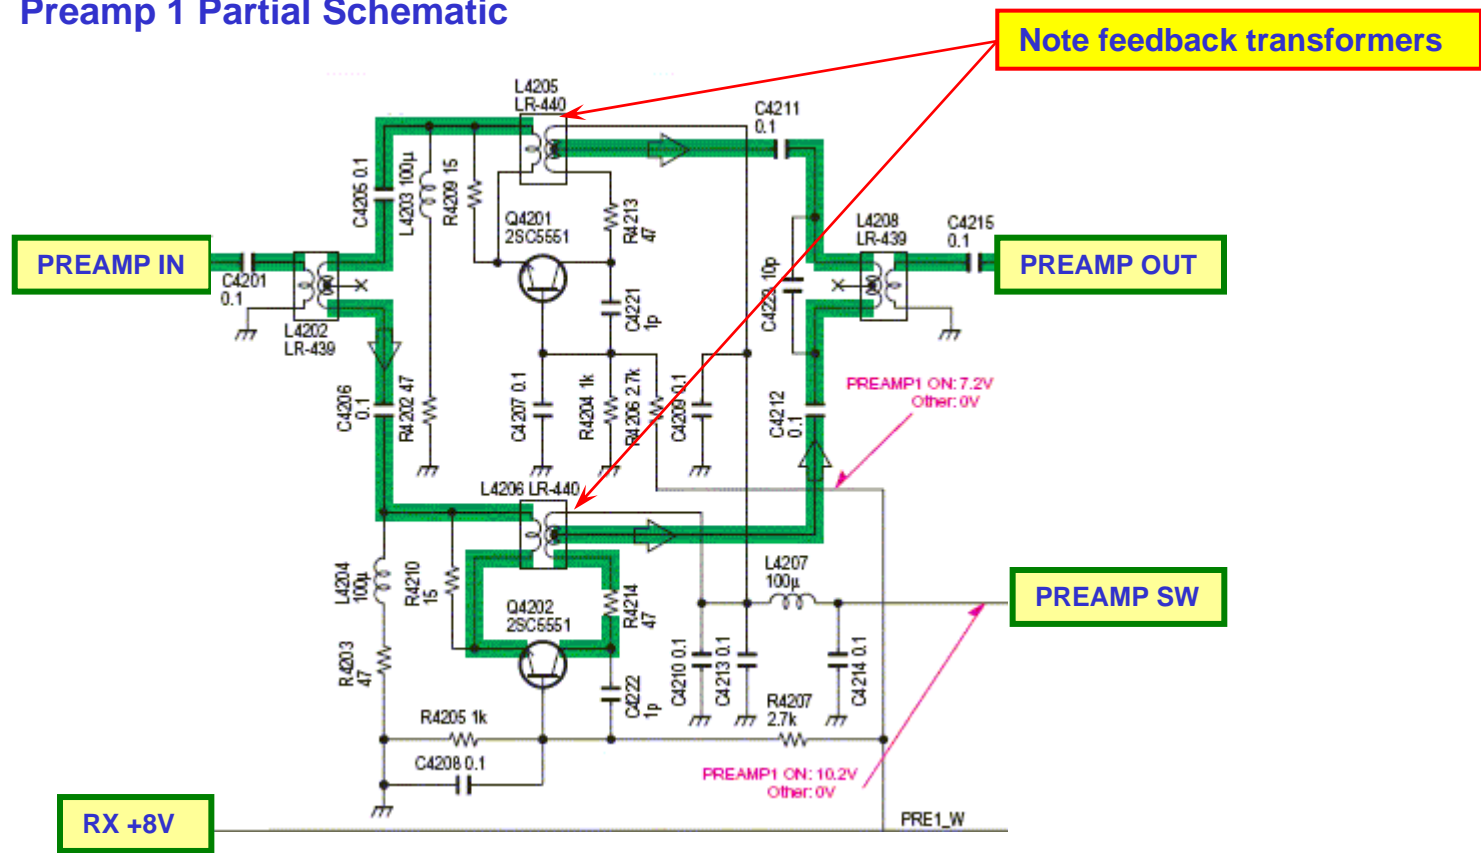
Preamp 1 Partial Schematic

Note feedback transformers

L4205 LR-440

C4211 0.1

C4205 0.1

L4203 100µ

R4209 15

Q4201 2SC5551

R4213 47

L4208 LR-439

C4215 0.1

PREAMP IN

C4201 0.1

L4202 LR-439

C4221 1p

C4223 10p

PREAMP OUT

C4206 0.1

R4202 47

C4207 0.1

R4204 1k

R4206 2.7k

C4209 0.1

C4212 0.1

PREAMP1 ON: 7.2V
Other: 0V

L4206 LR-440

L4204 100µ

R4210 15

Q4202 2SC5551

R4214 47

L4207 100µ

PREAMP SW

R4203 47

C4222 1p

C4210 0.1

C4213 0.1

C4214 0.1

R4205 1k

R4207 2.7k

C4208 0.1

PREAMP1 ON: 10.2V
Other: 0V

RX +8V

PRE1_W